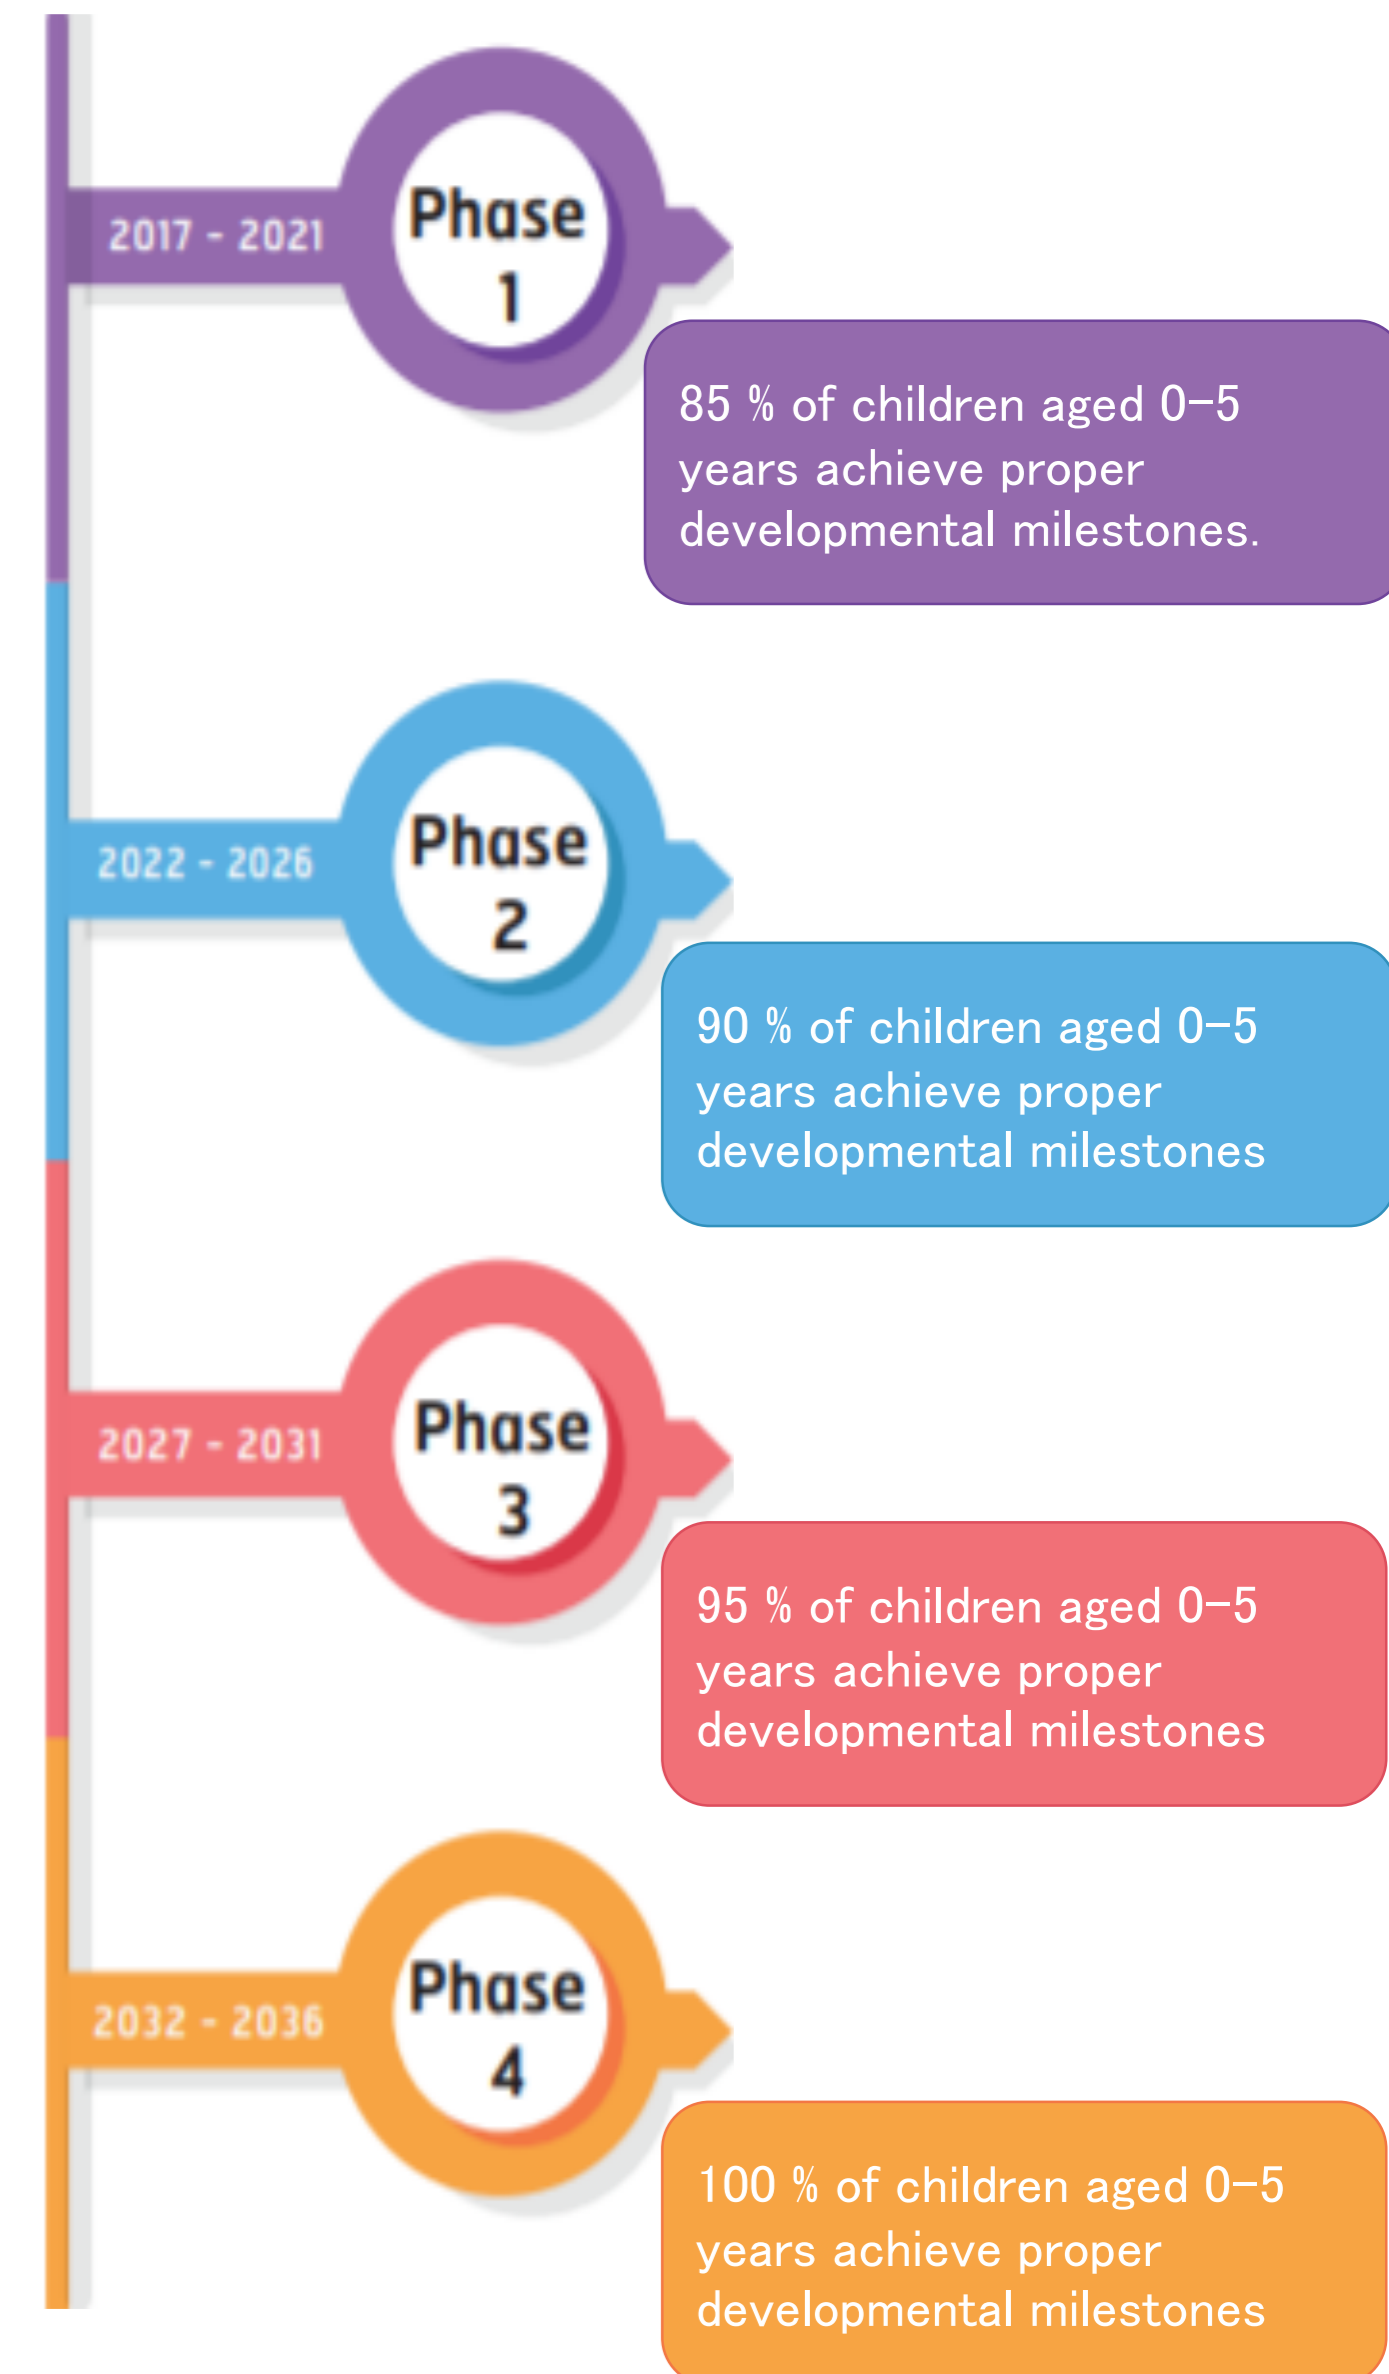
2017 - 2021

Phase 1

85 % of children aged 0–5 years achieve proper developmental milestones.

2022 - 2026

Phase 2

90 % of children aged 0–5 years achieve proper developmental milestones

2027 - 2031

Phase 3

95 % of children aged 0–5 years achieve proper developmental milestones

2032 - 2036

Phase 4

100 % of children aged 0–5 years achieve proper developmental milestones